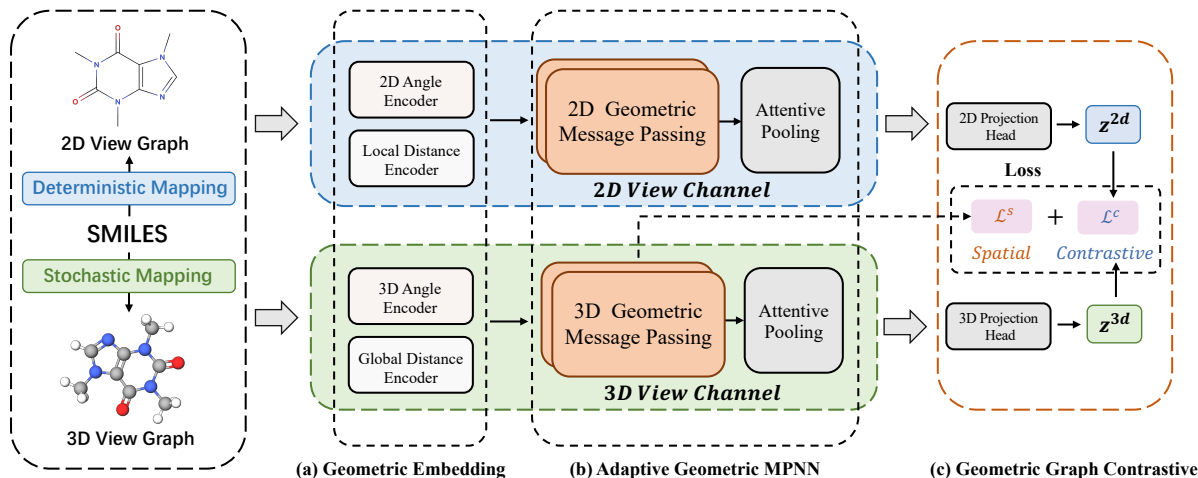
2D View Graph

Deterministic Mapping

SMILES

Stochastic Mapping

3D View Graph

2D Angle Encoder

Local Distance Encoder

2D Geometric Message Passing

Attentive Pooling

2D View Channel

3D Angle Encoder

Global Distance Encoder

3D Geometric Message Passing

Attentive Pooling

3D View Channel

2D Projection Head

$z^{2d}$

Loss

$\mathcal{L}^s$ + $\mathcal{L}^c$

Spatial Contrastive

3D Projection Head

$z^{3d}$

(a) Geometric Embedding

(b) Adaptive Geometric MPNN

(c) Geometric Graph Contrastive